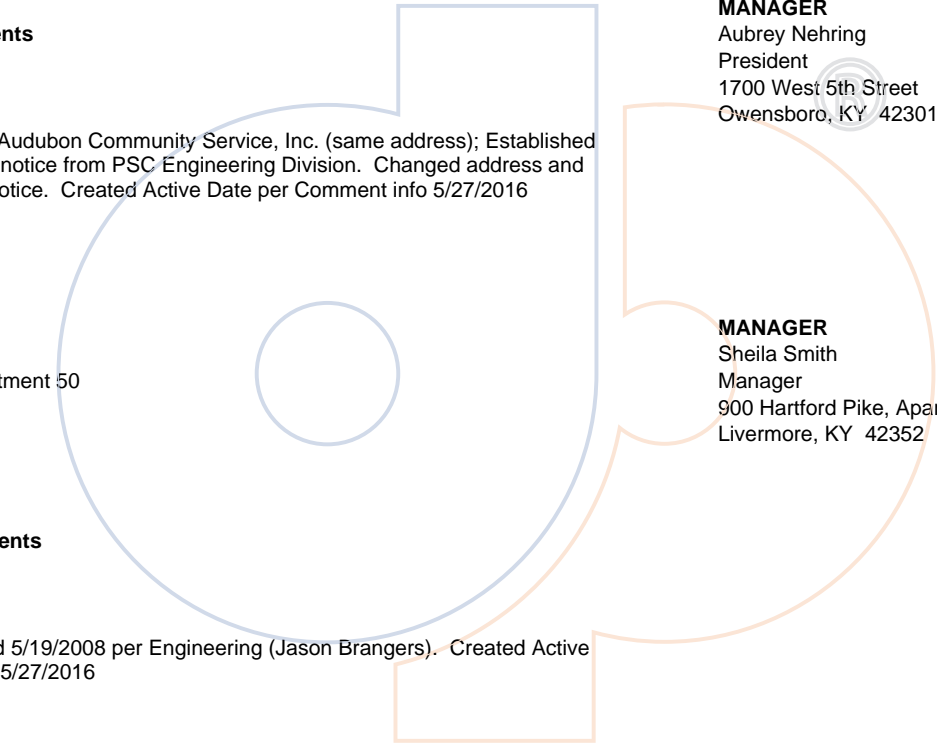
ents

Audubon Community Service, Inc. (same address); Established notice from PSC Engineering Division. Changed address and otice. Created Active Date per Comment info 5/27/2016

MANAGER
Aubrey Nehring
President
1700 West 5th Street
Owensboro, KY 42301

tment 50

MANAGER
Sheila Smith
Manager
900 Hartford Pike, Apar
Livermore, KY 42352

ents

d 5/19/2008 per Engineering (Jason Brangers). Created Active 5/27/2016